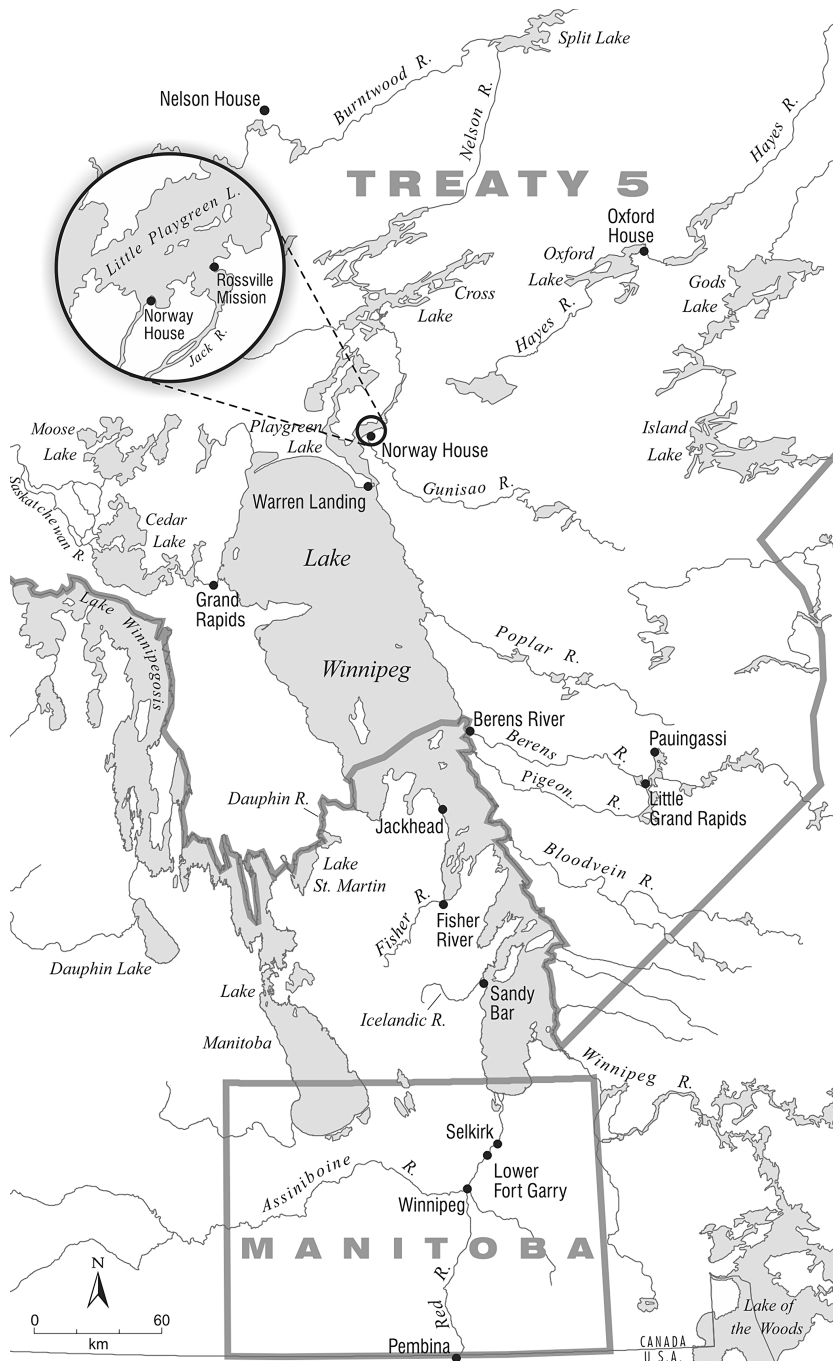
Split Lake
Burntwood R.
Nelson House
Nelson R.
Hayes R.
TREATY 5
Little Playgreen L.
Rossville Mission
Norway House
Jack R.
Oxford House
Oxford Lake
Gods Lake
Cross Lake
Hayes R.
Moose Lake
Playgreen Lake
Norway House
Island Lake
Saskatchewan R.
Cedar Lake
Warren Landing
Gunisao R.
Lake
Grand Rapids
Lake Winnipegosis
Winnipeg
Poplar R.
Berens River
Pauingassi
Berens R.
Pigeon R.
Little Grand Rapids
Dauphin R.
Jackhead
Bloodvein R.
Lake St. Martin
Fisher R.
Fisher River
Dauphin Lake
Lake
Sandy Bar
Icelandic R.
Manitoba
Winnipeg R.
Selkirk
Assiniboine R.
Lower Fort Garry
Winnipeg
MANITOBA
N
0
km
60
Red R.
Lake of the Woods
CANADA
U.S.A.
Pembina